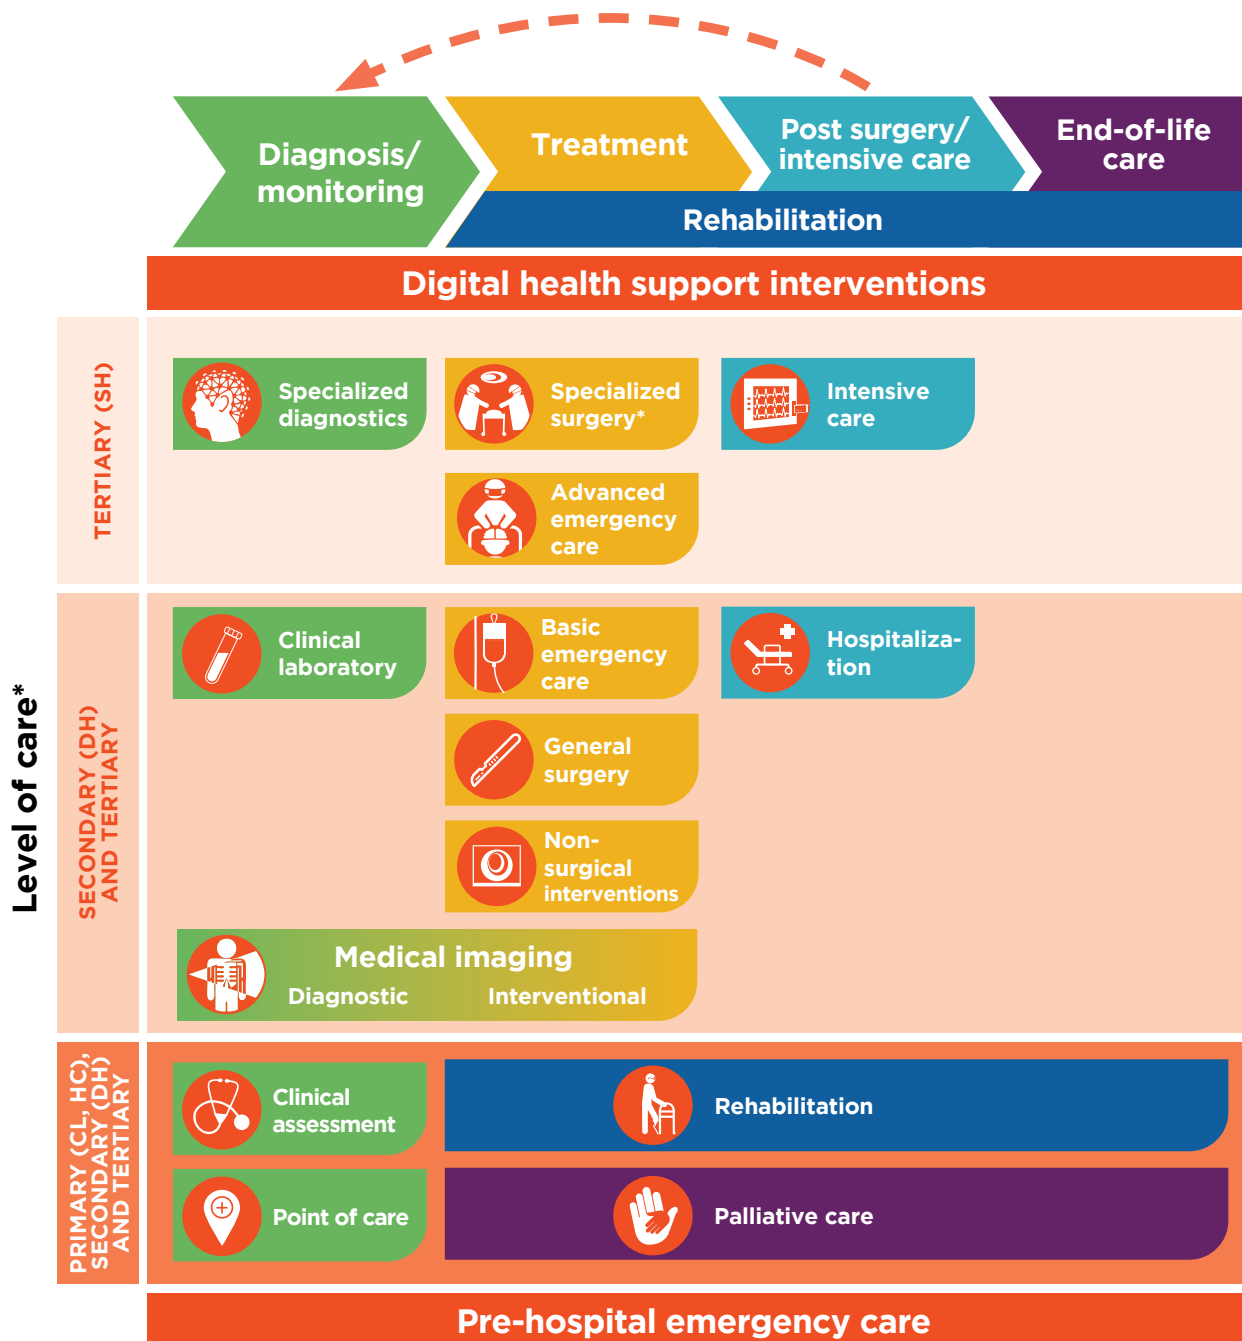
Diagnosis/ monitoring

Treatment

Post surgery/ intensive care

End-of-life care

Rehabilitation

Digital health support interventions

Level of care*

TERTIARY (SH)

Specialized diagnostics

Specialized surgery*

Intensive care

Advanced emergency care

SECONDARY (DH) AND TERTIARY

Clinical laboratory

Basic emergency care

Hospitalization

General surgery

Non-surgical interventions

Medical imaging

Diagnostic

Interventional

PRIMARY (CL, HC), SECONDARY (DH) AND TERTIARY

Clinical assessment

Rehabilitation

Point of care

Palliative care

Pre-hospital emergency care